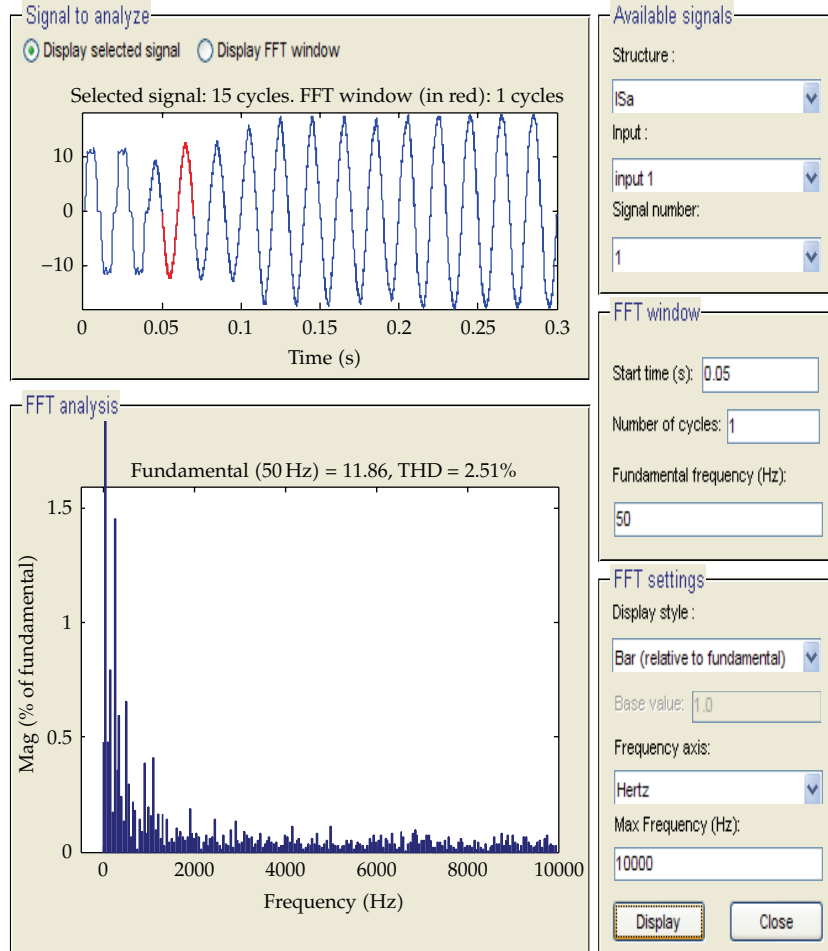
Signal to analyze

Display selected signal   Display FFT window

Selected signal: 15 cycles. FFT window (in red): 1 cycles

10
0
−10

0   0.05   0.1   0.15   0.2   0.25   0.3

Time (s)

FFT analysis

Fundamental (50 Hz) = 11.86, THD = 2.51%

1.5
1
0.5
0

Mag (% of fundamental)

0   2000   4000   6000   8000   10000

Frequency (Hz)

Available signals

Structure :

ISa

Input :

input 1

Signal number:

1

FFT window

Start time (s): 0.05

Number of cycles: 1

Fundamental frequency (Hz):

50

FFT settings

Display style :

Bar (relative to fundamental)

Base value: 1.0

Frequency axis:

Hertz

Max Frequency (Hz):

10000

Display   Close